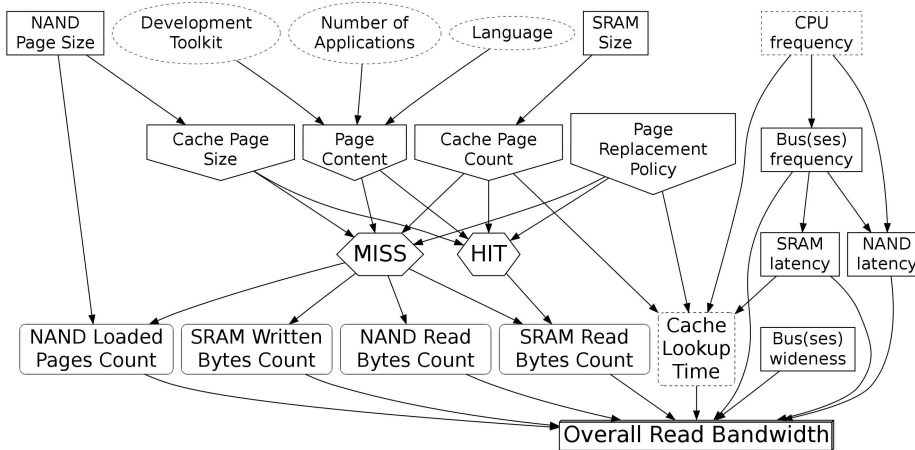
NAND Page Size

Development Toolkit

Number of Applications

Language

SRAM Size

CPU frequency

Cache Page Size

Page Content

Cache Page Count

Page Replacement Policy

Bus(ses) frequency

MISS

HIT

SRAM latency

NAND latency

NAND Loaded Pages Count

SRAM Written Bytes Count

NAND Read Bytes Count

SRAM Read Bytes Count

Cache Lookup Time

Bus(ses) wideness

Overall Read Bandwidth